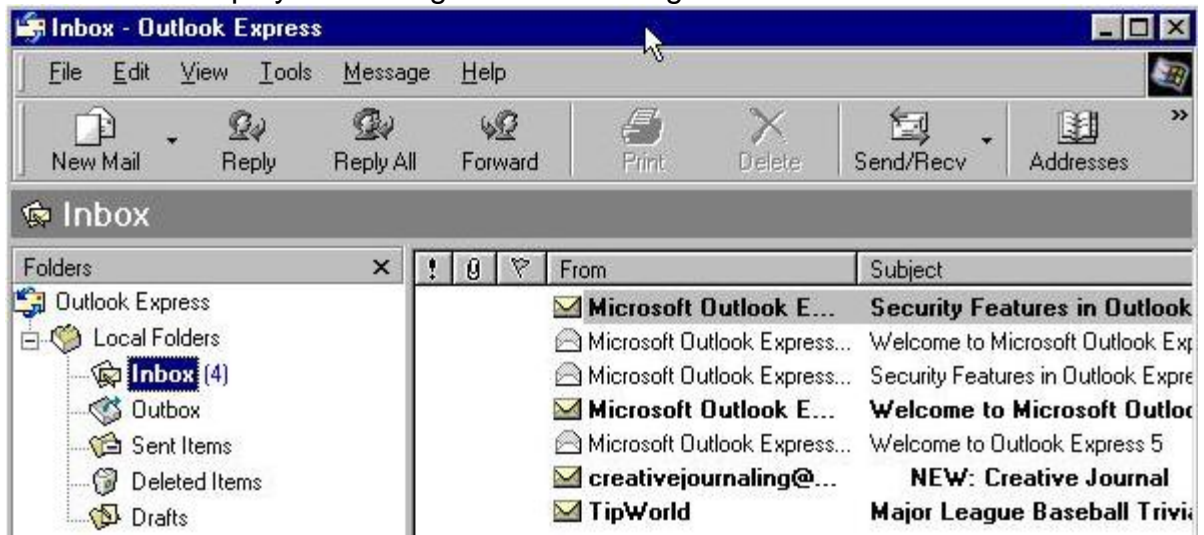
Inbox - Outlook Express

File Edit View Tools Message Help

New Mail Reply Reply All Forward Print Delete Send/Recv Addresses

Inbox

Folders

Outlook Express
Local Folders
Inbox (4)
Outbox
Sent Items
Deleted Items
Drafts

| ! | 0 | ▽ | From | Subject |
|---|---|---|---|---|
| | | | Microsoft Outlook E... | Security Features in Outlook |
| | | | Microsoft Outlook Express... | Welcome to Microsoft Outlook Ex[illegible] |
| | | | Microsoft Outlook Express... | Security Features in Outlook Expre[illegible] |
| | | | Microsoft Outlook E... | Welcome to Microsoft Outloc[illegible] |
| | | | Microsoft Outlook Express... | Welcome to Outlook Express 5 |
| | | | creativejournaling@... | NEW: Creative Journal |
| | | | TipWorld | Major League Baseball Trivi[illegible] |